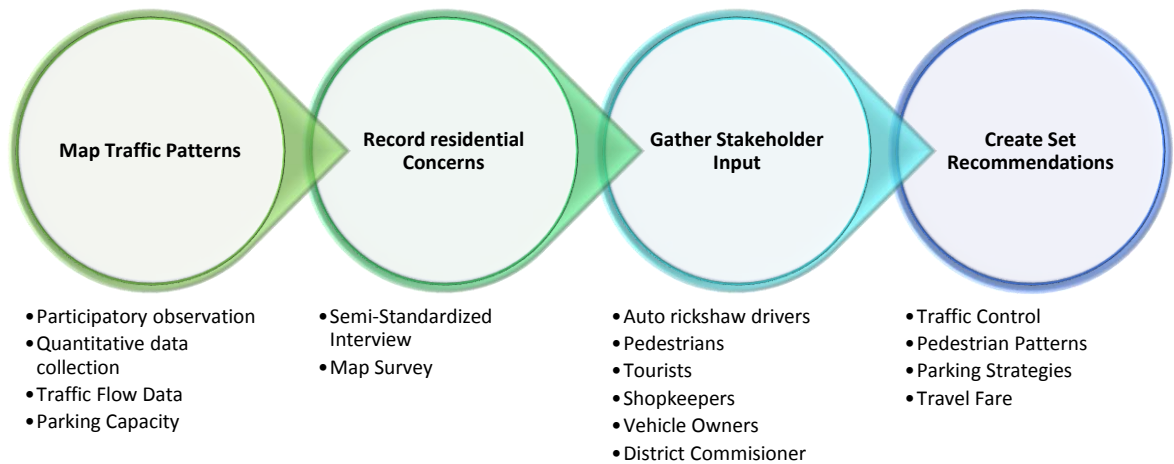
Map Traffic Patterns

Record residential Concerns

Gather Stakeholder Input

Create Set Recommendations

•Participatory observation
•Quantitative data collection
•Traffic Flow Data
•Parking Capacity

•Semi-Standardized Interview
•Map Survey

•Auto rickshaw drivers
•Pedestrians
•Tourists
•Shopkeepers
•Vehicle Owners
•District Commisioner

•Traffic Control
•Pedestrian Patterns
•Parking Strategies
•Travel Fare